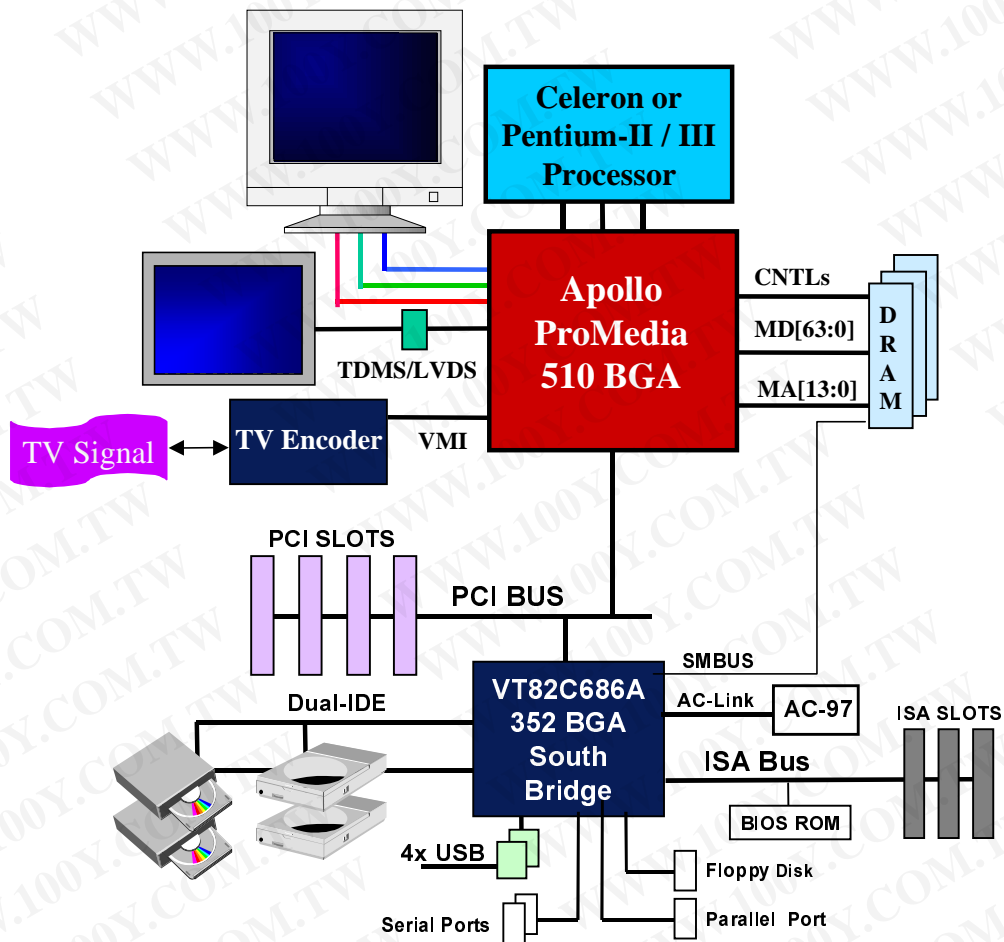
Celeron or Pentium-II / III Processor

Apollo ProMedia 510 BGA

CNTLs

MD[63:0]

MA[13:0]

D R A M

TDMS/LVDS

TV Signal

TV Encoder

VMI

PCI SLOTS

PCI BUS

SMBUS

VT82C686A 352 BGA South Bridge

AC-Link

AC-97

ISA SLOTS

Dual-IDE

ISA Bus

BIOS ROM

4x USB

Floppy Disk

Serial Ports

Parallel Port

WWW.100Y.COM.TW